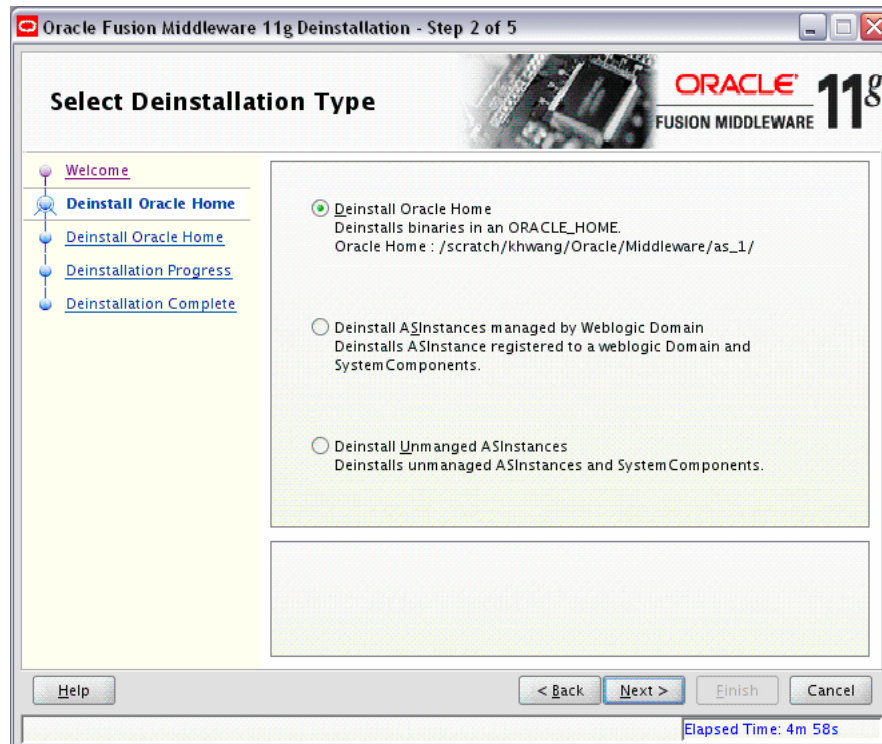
Oracle Fusion Middleware 11g Deinstallation - Step 2 of 5

Select Deinstallation Type

ORACLE FUSION MIDDLEWARE 11g

Welcome
Deinstall Oracle Home
Deinstall Oracle Home
Deinstallation Progress
Deinstallation Complete

Deinstall Oracle Home
Deinstalls binaries in an ORACLE_HOME.
Oracle Home : /scratch/khwang/Oracle/Middleware/as_1/

Deinstall ASInstances managed by Weblogic Domain
Deinstalls ASInstance registered to a weblogic Domain and SystemComponents.

Deinstall Unmanged ASInstances
Deinstalls unmanaged ASInstances and SystemComponents.

Help

< Back

Next >

Finish

Cancel

Elapsed Time: 4m 58s